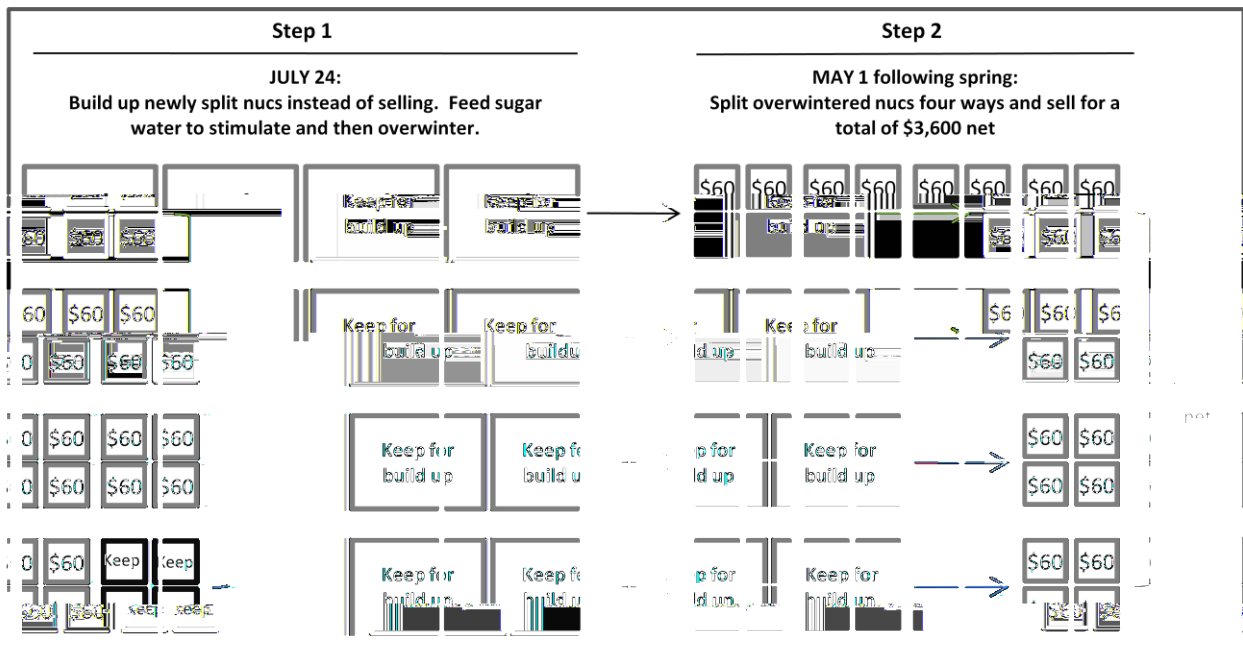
Step 1

JULY 24:
Build up newly split nucs instead of selling. Feed sugar water to stimulate and then overwinter.

Step 2

MAY 1 following spring:
Split overwintered nucs four ways and sell for a total of \$3,600 net

\$60 \$60 \$60

Keep for build up

Keep for build up

\$60 \$60 \$60 \$60 \$60 \$60 \$60 \$60

Keep for build up

\$60 \$60 \$60

\$60 \$60 \$60

Keep for build up

Keep for build up

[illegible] build up

Keep for build up

\$60 \$60 \$60

\$60 \$60 \$60

\$60 \$60 \$60

\$60 \$60 \$60

\$60 \$60 \$60

Keep for build up

Keep for build up

p for ld up

Keep for build up

\$60 \$60

\$60 \$60

net

\$60 Keep Keep

Keep for build up

Keep for build up

p for ld up

Keep for build up

\$60 \$60